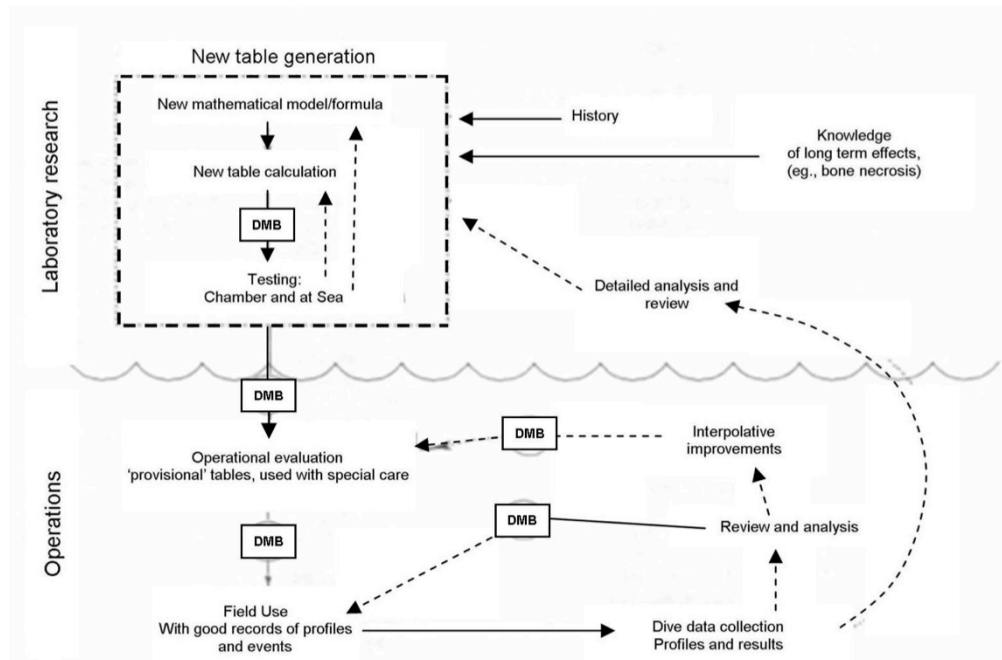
Laboratory research

New table generation

New mathematical model/formula

New table calculation

DMB

Testing:
Chamber and at Sea

History

Knowledge
of long term effects,
(eg., bone necrosis)

Detailed analysis and
review

Operations

DMB

Operational evaluation
'provisional' tables, used with special care

DMB

Interpolative
improvements

DMB

DMB

Review and analysis

Field Use
With good records of profiles
and events

Dive data collection
Profiles and results